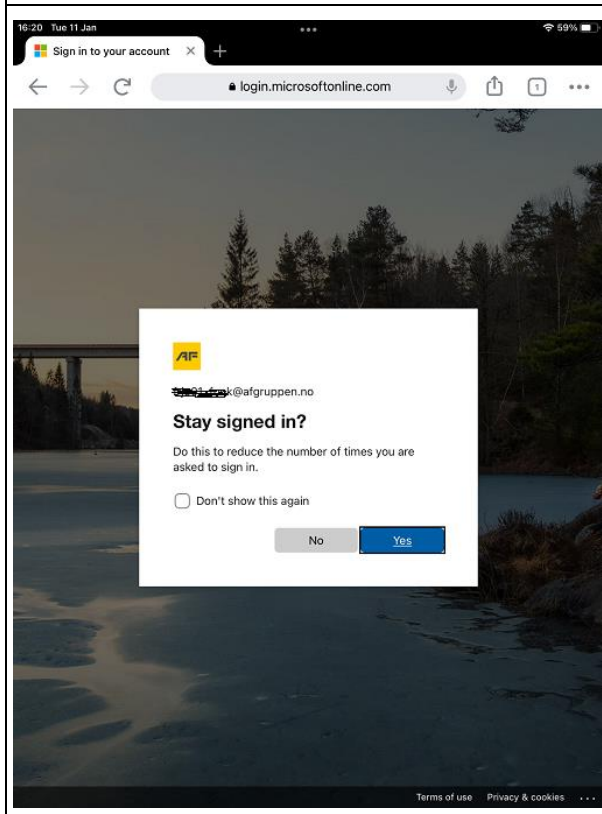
16:20 Tue 11 Jan

59%

Sign in to your account

login.microsoftonline.com

1

AF

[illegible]k@afgruppen.no

Stay signed in?

Do this to reduce the number of times you are asked to sign in.

Don't show this again

No

Yes

Terms of use Privacy & cookies ...